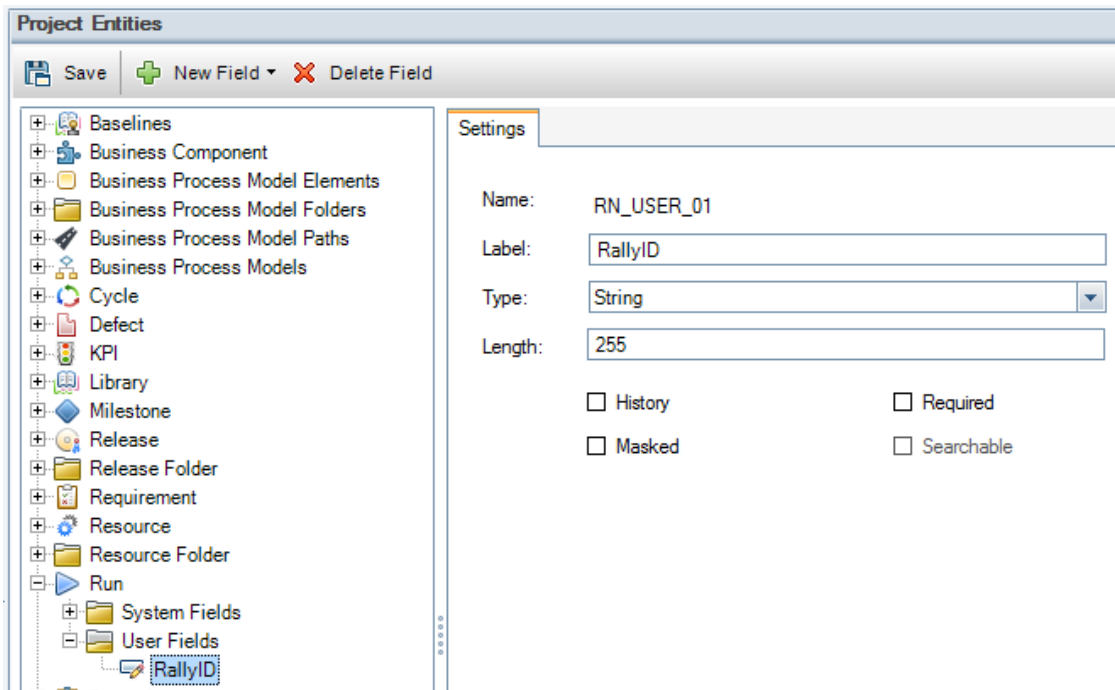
Project Entities

Save New Field Delete Field

Baselines
Business Component
Business Process Model Elements
Business Process Model Folders
Business Process Model Paths
Business Process Models
Cycle
Defect
KPI
Library
Milestone
Release
Release Folder
Requirement
Resource
Resource Folder
Run
System Fields
User Fields
RallyID

Settings

Name: RN_USER_01
Label: RallyID
Type: String
Length: 255

History
Required
Masked
Searchable